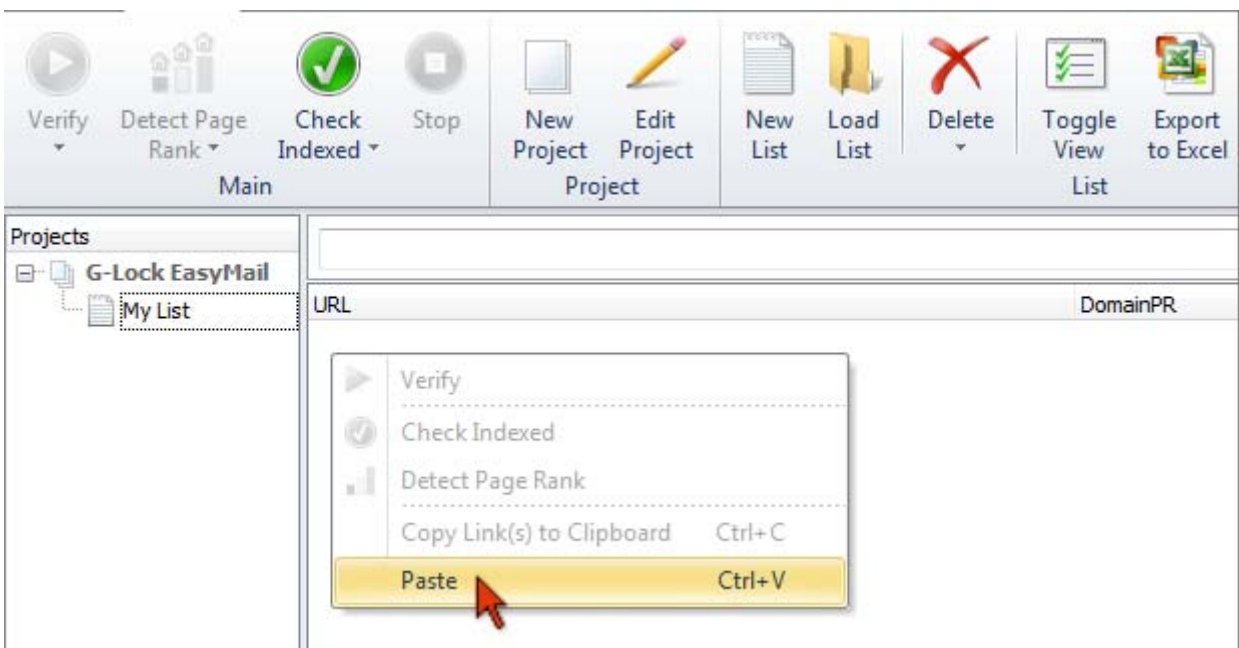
Verify
Detect Page Rank
Check Indexed
Stop
Main
New Project
Edit Project
Project
New List
Load List
Delete
Toggle View
Export to Excel
List

Projects
G-Lock EasyMail
My List

URL
DomainPR

Verify
Check Indexed
Detect Page Rank
Copy Link(s) to Clipboard Ctrl+C
Paste Ctrl+V